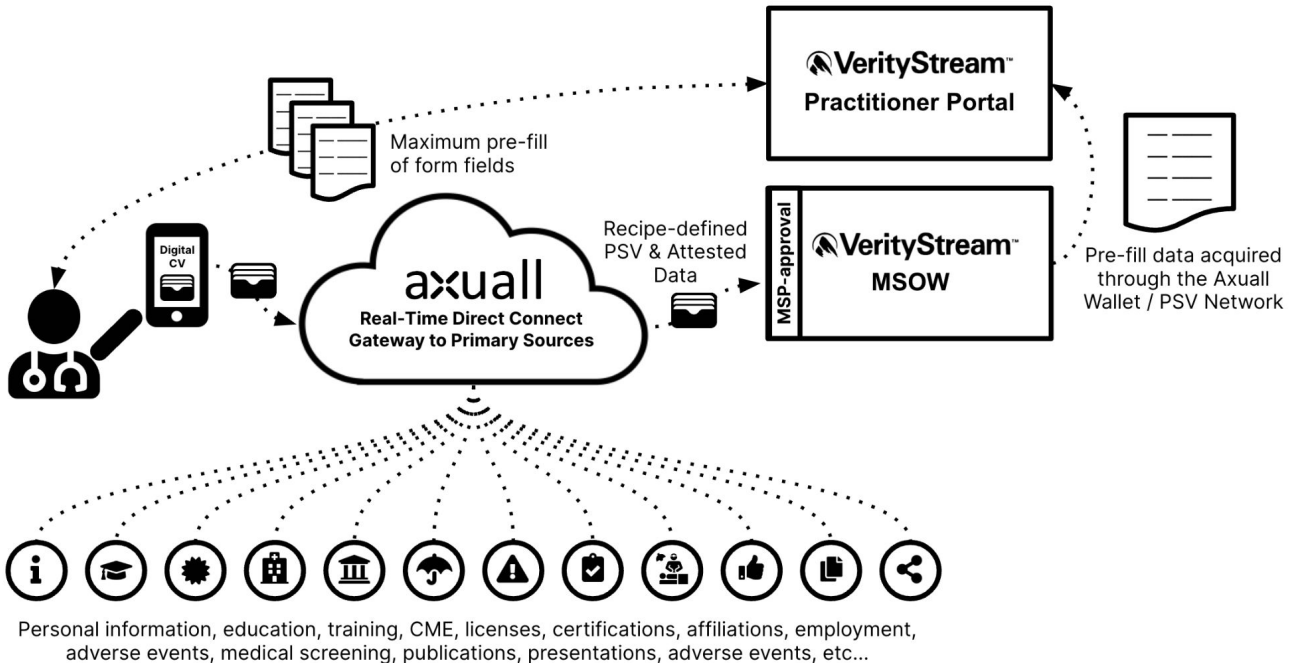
VerityStream™
Practitioner Portal

Maximum pre-fill of form fields

Digital CV

axuall
Real-Time Direct Connect Gateway to Primary Sources

Recipe-defined PSV & Attested Data

MSP-approval

VerityStream™
MSOW

Pre-fill data acquired through the Axuall Wallet / PSV Network

Personal information, education, training, CME, licenses, certifications, affiliations, employment, adverse events, medical screening, publications, presentations, adverse events, etc...